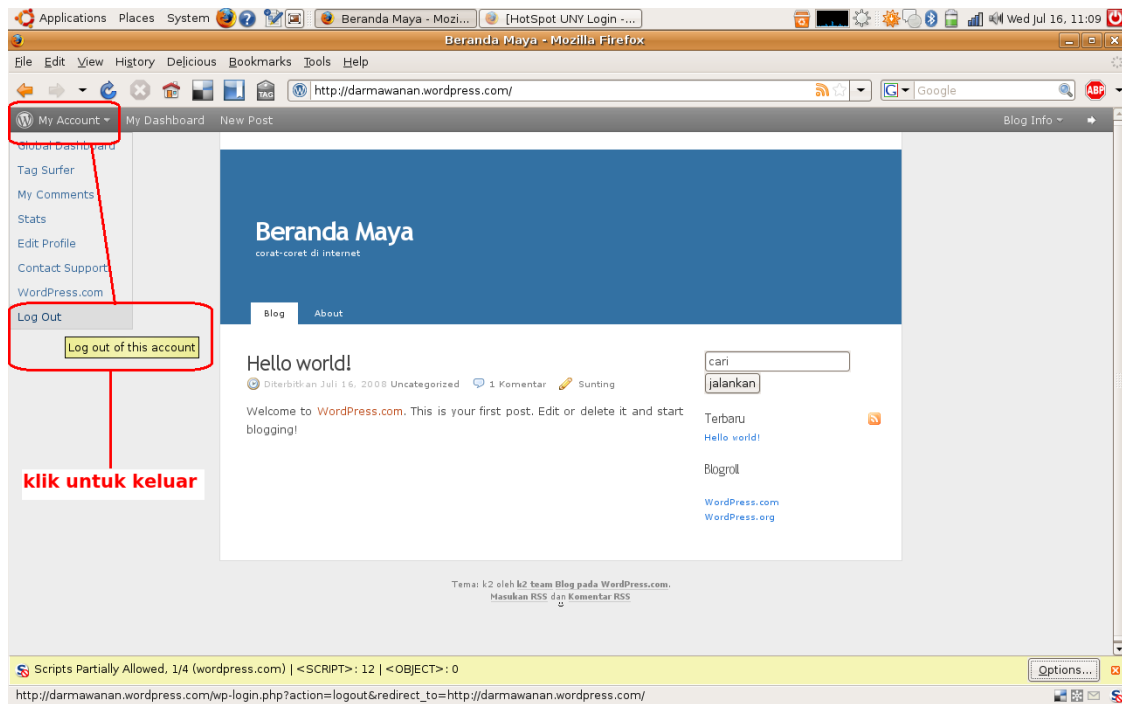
Applications Places System
Beranda Maya - Mozi...
[HotSpot UNY Login -...
Wed Jul 16, 11:09

Beranda Maya - Mozilla Firefox

File Edit View History Delicious Bookmarks Tools Help

http://darmawanan.wordpress.com/

Google

My Account My Dashboard New Post

Blog Info

Global Dashboard
Tag Surfer
My Comments
Stats
Edit Profile
Contact Support
WordPress.com
Log Out

Log out of this account

klik untuk keluar

Beranda Maya
corat-coret di internet

Blog About

Hello world!
Diterbitkan Juli 16, 2008 Uncategorized 1 Komentar Sunting

Welcome to WordPress.com. This is your first post. Edit or delete it and start blogging!

cari
jalankan

Terbaru
Hello world!

Blogroll
WordPress.com
WordPress.org

Tema: k2 oleh k2 team Blog pada WordPress.com.
Masukan RSS dan Komentar RSS

Scripts Partially Allowed, 1/4 (wordpress.com) | <SCRIPT>: 12 | <OBJECT>: 0
Options...

http://darmawanan.wordpress.com/wp-login.php?action=logout&redirect_to=http://darmawanan.wordpress.com/